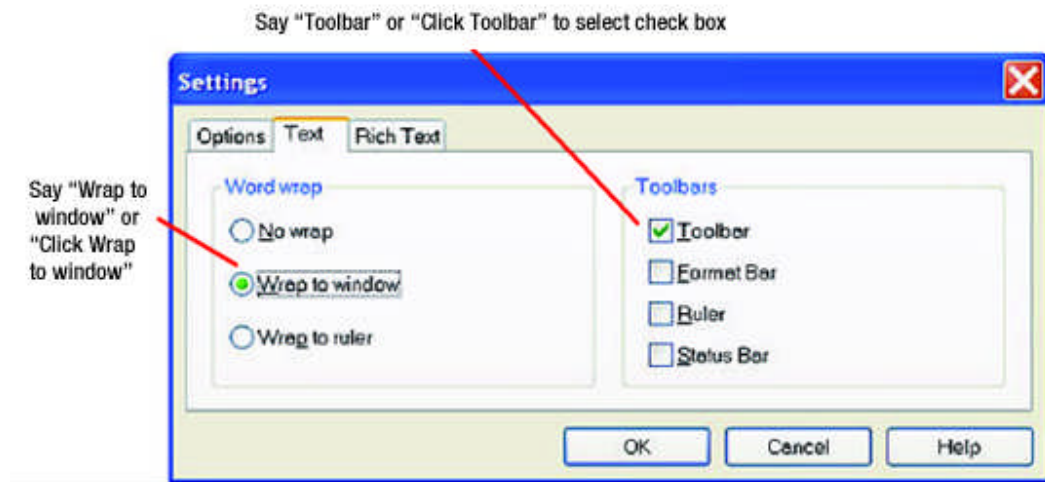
Say "Toolbar" or "Click Toolbar" to select check box

Settings

Options | Text | Rich Text

Say "Wrap to window" or "Click Wrap to window"

Word wrap

No wrap

Wrap to window

Wrap to ruler

Toolbars

Toolbar

Format Bar

Ruler

Status Bar

OK

Cancel

Help